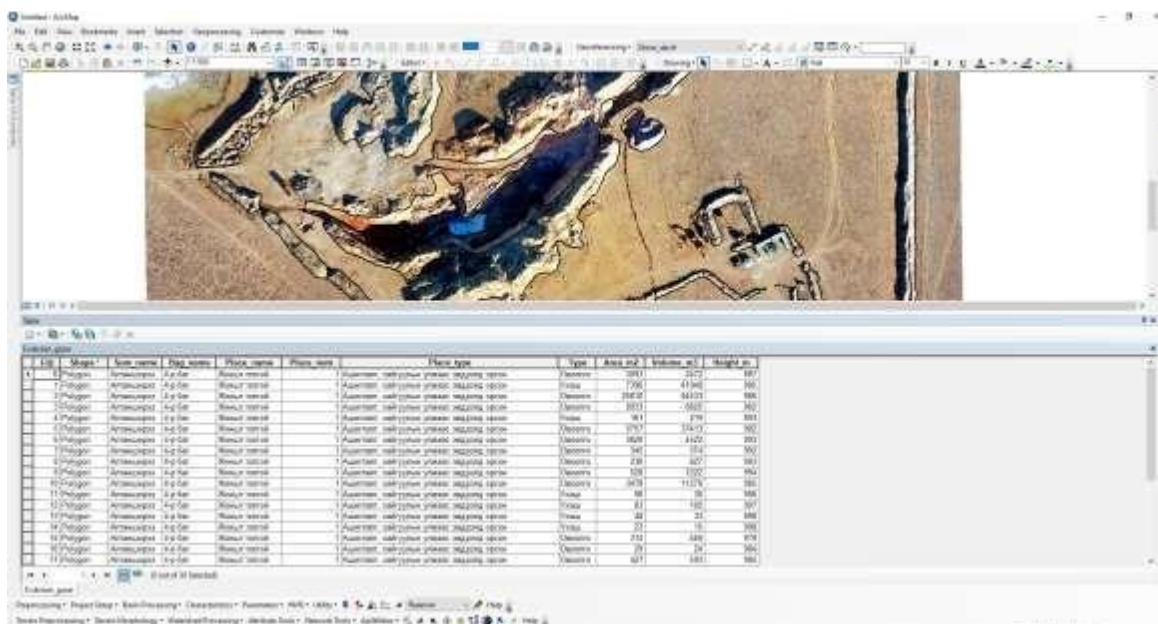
Untitled - ArcMap

File Edit View Bookmarks Insert Selection Geoprocessing Customize Windows Help

Table

Erdenet_plot

| FID | Shape* | Sum name | Bag name | Place_name | Place_num | Place type | Type | Area m2 | Volume m3 | Height m |
|---|---|---|---|---|---|---|---|---|---|---|
| 0 | Polygon | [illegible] | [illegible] | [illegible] | | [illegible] | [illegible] | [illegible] | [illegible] | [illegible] |
| 1 | Polygon | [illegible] | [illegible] | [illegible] | | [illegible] | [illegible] | 7390 | 41946 | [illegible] |
| 2 | Polygon | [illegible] | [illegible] | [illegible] | | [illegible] | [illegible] | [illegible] | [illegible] | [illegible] |
| 3 | Polygon | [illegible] | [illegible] | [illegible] | | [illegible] | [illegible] | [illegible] | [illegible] | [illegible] |
| 4 | Polygon | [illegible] | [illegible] | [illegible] | | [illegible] | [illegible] | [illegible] | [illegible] | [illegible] |
| 5 | Polygon | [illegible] | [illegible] | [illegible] | | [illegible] | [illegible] | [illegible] | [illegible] | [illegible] |
| 6 | Polygon | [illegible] | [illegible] | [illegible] | | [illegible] | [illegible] | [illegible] | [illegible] | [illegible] |
| 7 | Polygon | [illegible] | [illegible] | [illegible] | | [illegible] | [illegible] | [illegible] | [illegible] | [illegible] |
| 8 | Polygon | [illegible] | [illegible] | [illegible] | | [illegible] | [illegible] | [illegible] | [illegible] | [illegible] |
| 9 | Polygon | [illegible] | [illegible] | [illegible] | | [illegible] | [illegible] | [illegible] | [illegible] | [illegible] |
| 10 | Polygon | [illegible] | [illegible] | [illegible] | | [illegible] | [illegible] | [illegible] | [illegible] | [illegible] |
| 11 | Polygon | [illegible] | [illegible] | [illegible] | | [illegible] | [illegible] | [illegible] | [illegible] | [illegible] |
| 12 | Polygon | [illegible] | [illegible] | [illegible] | | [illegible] | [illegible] | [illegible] | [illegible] | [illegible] |
| 13 | Polygon | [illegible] | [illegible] | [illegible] | | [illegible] | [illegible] | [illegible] | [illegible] | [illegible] |
| 14 | Polygon | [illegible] | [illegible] | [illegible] | | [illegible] | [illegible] | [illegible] | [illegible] | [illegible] |
| 15 | Polygon | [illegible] | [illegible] | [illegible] | | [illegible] | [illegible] | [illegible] | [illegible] | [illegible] |
| 16 | Polygon | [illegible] | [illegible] | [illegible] | | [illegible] | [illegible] | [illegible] | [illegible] | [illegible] |
| 17 | Polygon | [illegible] | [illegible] | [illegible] | | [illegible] | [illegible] | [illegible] | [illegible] | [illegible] |

(0 out of 18 Selected)

Erdenet_plot